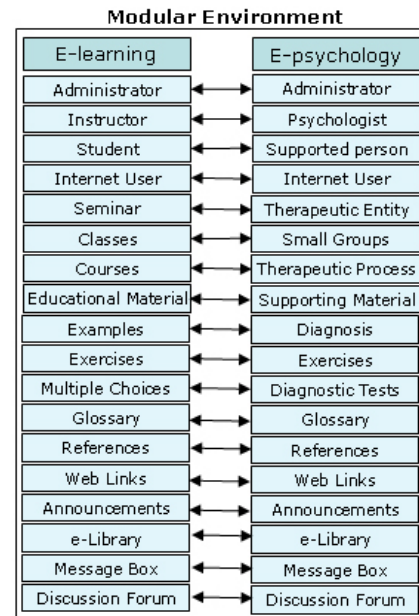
Modular Environment

| E-learning | E-psychology |
|---|---|
| Administrator | Administrator |
| Instructor | Psychologist |
| Student | Supported person |
| Internet User | Internet User |
| Seminar | Therapeutic Entity |
| Classes | Small Groups |
| Courses | Therapeutic Process |
| Educational Material | Supporting Material |
| Examples | Diagnosis |
| Exercises | Exercises |
| Multiple Choices | Diagnostic Tests |
| Glossary | Glossary |
| References | References |
| Web Links | Web Links |
| Announcements | Announcements |
| e-Library | e-Library |
| Message Box | Message Box |
| Discussion Forum | Discussion Forum |